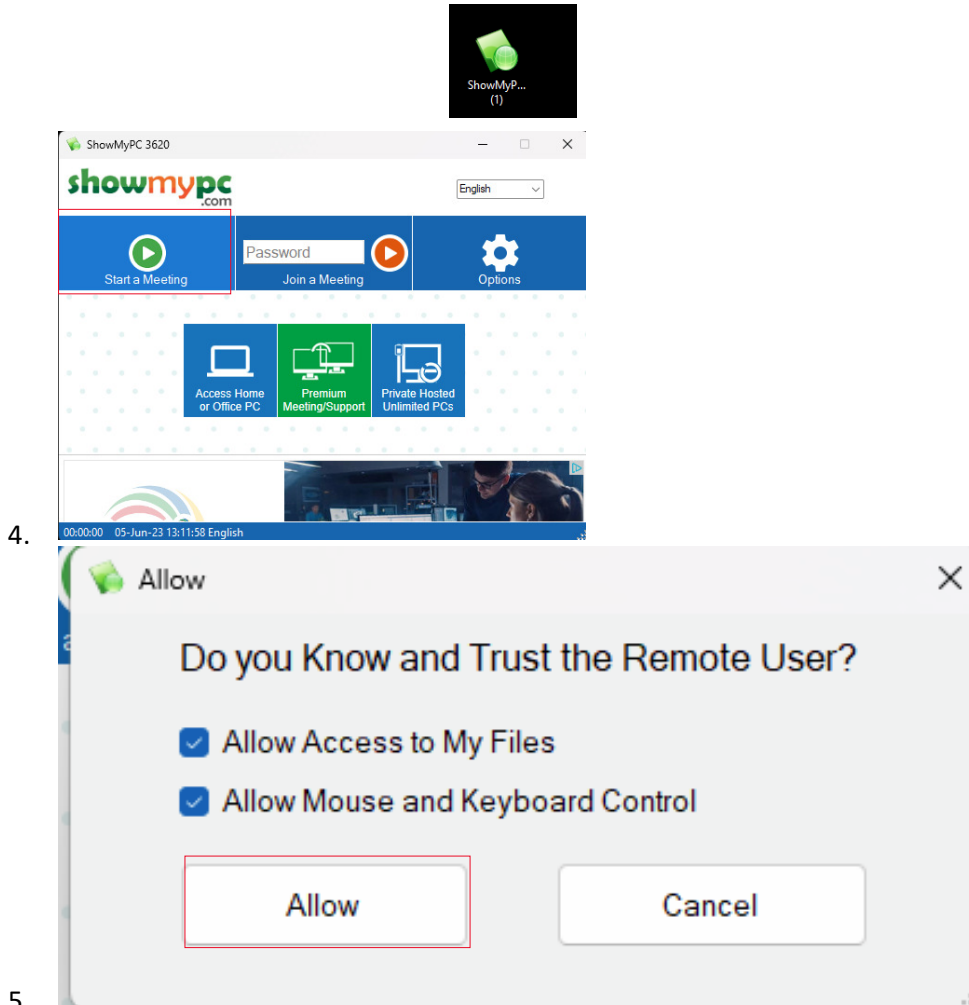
ShowMyP...
(1)

ShowMyPC 3620

showmypc
.com

English

Start a Meeting

Password

Join a Meeting

Options

Access Home or Office PC

Premium Meeting/Support

Private Hosted Unlimited PCs

00:00:00 05-Jun-23 13:11:58 English

4.

Allow

Do you Know and Trust the Remote User?

Allow Access to My Files

Allow Mouse and Keyboard Control

Allow

Cancel

5.